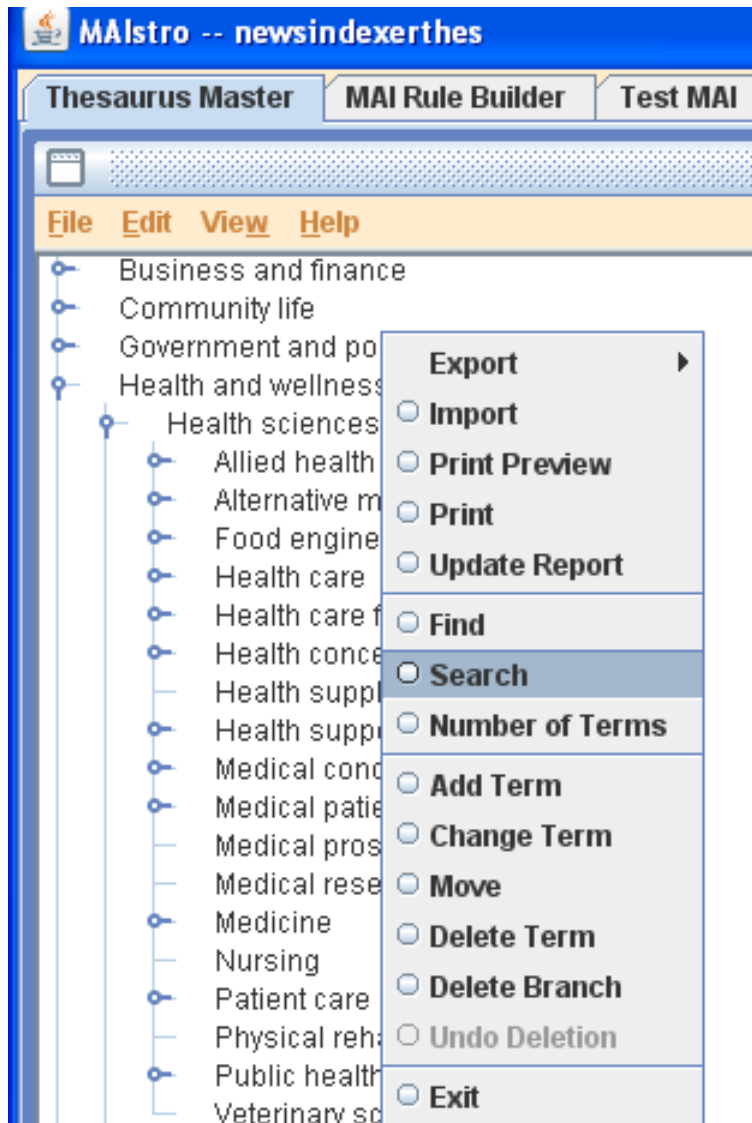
MAIstro -- newsindexerthes

Thesaurus Master | MAI Rule Builder | Test MAI

File Edit View Help

Business and finance
Community life
Government and po
Health and wellness
Health sciences
Allied health
Alternative m
Food engine
Health care
Health care f
Health conce
Health suppl
Health supp
Medical cond
Medical patie
Medical pros
Medical rese
Medicine
Nursing
Patient care
Physical reha
Public health
Veterinary sc

Export
Import
Print Preview
Print
Update Report
Find
Search
Number of Terms
Add Term
Change Term
Move
Delete Term
Delete Branch
Undo Deletion
Exit